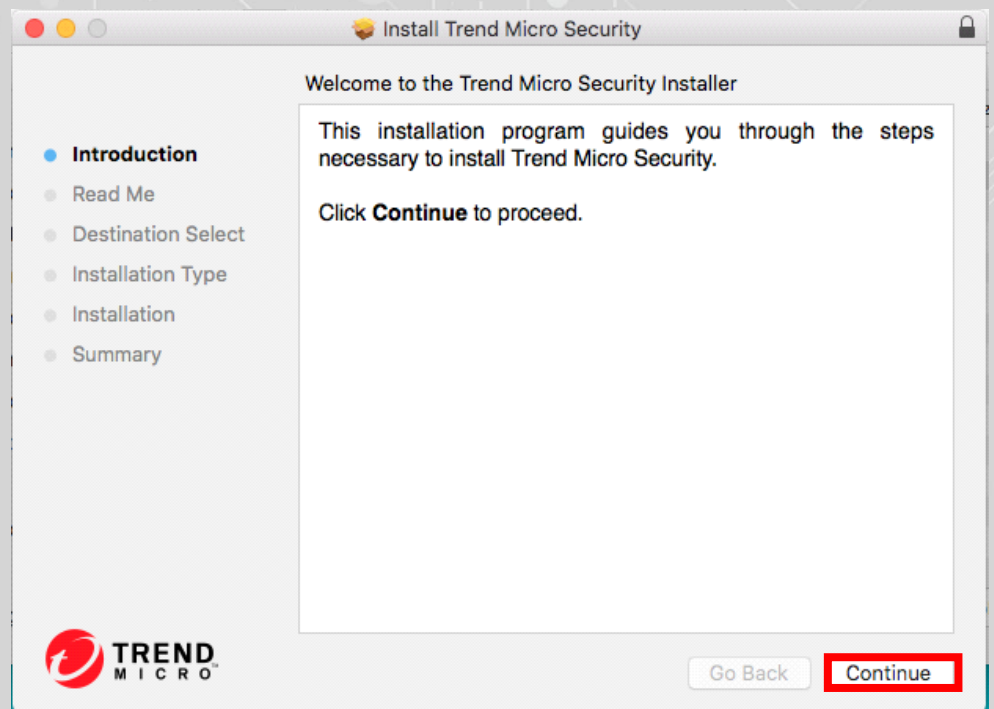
Install Trend Micro Security

Welcome to the Trend Micro Security Installer

Introduction
Read Me
Destination Select
Installation Type
Installation
Summary

This installation program guides you through the steps necessary to install Trend Micro Security.

Click **Continue** to proceed.

TREND MICRO

Go Back
Continue